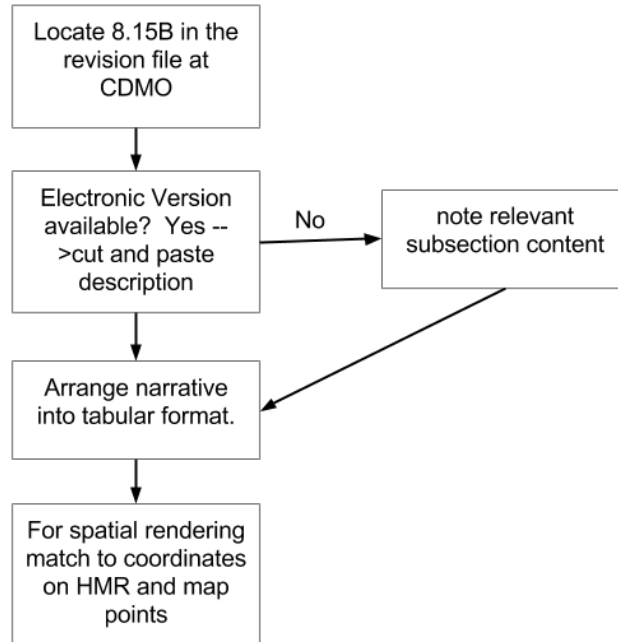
Locate 8.15B in the revision file at CDMO

Electronic Version available? Yes -->cut and paste description

No

note relevant subsection content

Arrange narrative into tabular format.

For spatial rendering match to coordinates on HMR and map points